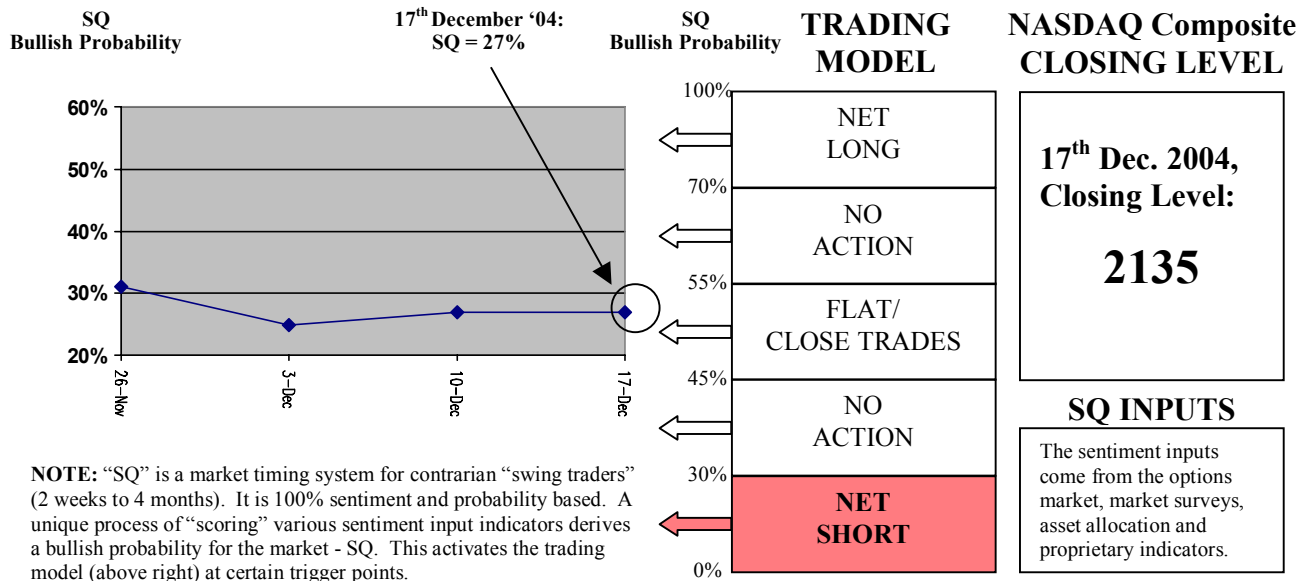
SQ
Bullish Probability

$17^{th}$ December '04:
SQ = 27%

SQ
Bullish Probability

TRADING MODEL

NASDAQ Composite CLOSING LEVEL

60%
50%
40%
30%
20%

26–Nov
3–Dec
10–Dec
17–Dec

100%
NET LONG
70%
NO ACTION
55%
FLAT/ CLOSE TRADES
45%
NO ACTION
30%
NET SHORT
0%

$17^{th}$ Dec. 2004, Closing Level:

2135

SQ INPUTS

The sentiment inputs come from the options market, market surveys, asset allocation and proprietary indicators.

NOTE: "SQ" is a market timing system for contrarian "swing traders" (2 weeks to 4 months). It is 100% sentiment and probability based. A unique process of "scoring" various sentiment input indicators derives a bullish probability for the market - SQ. This activates the trading model (above right) at certain trigger points.